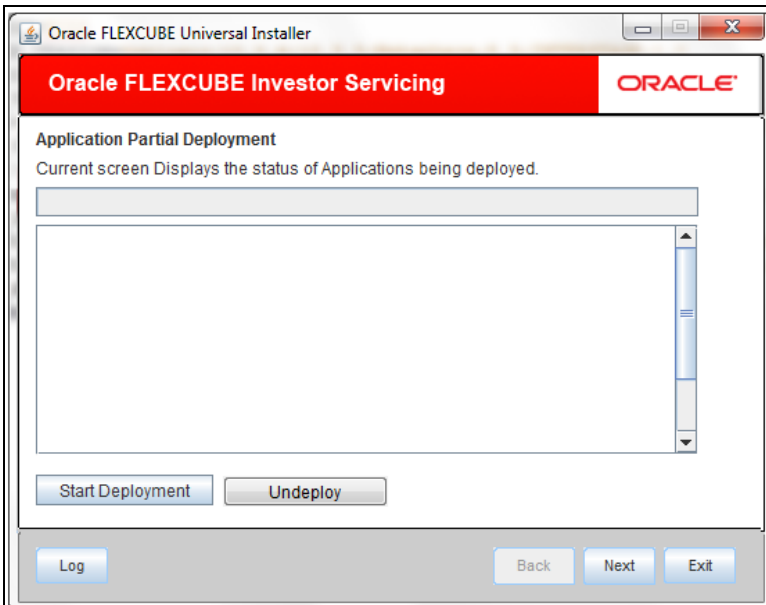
Oracle FLEXCUBE Universal Installer

Oracle FLEXCUBE Investor Servicing

ORACLE

Application Partial Deployment

Current screen Displays the status of Applications being deployed.

Start Deployment

Undeploy

Log

Back

Next

Exit